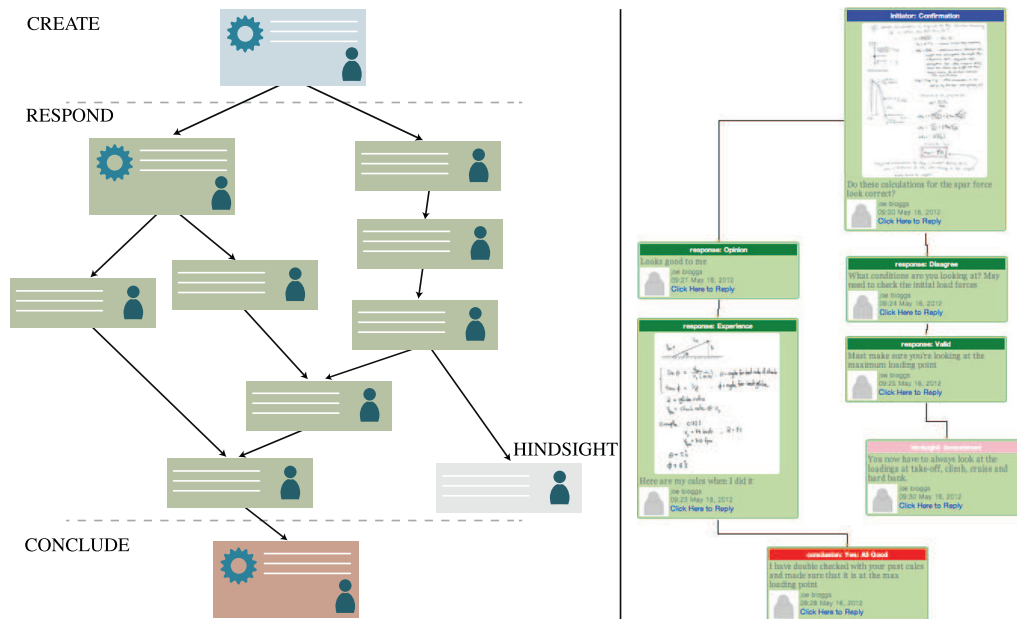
CREATE

RESPOND

HINDSIGHT

CONCLUDE

Initiator: Confirmation

Do these calculations for the spar force look correct?

Joe Bloggs
09:20 May 16, 2012
Click Here to Reply

response: Opinion

Looks good to me

Joe Bloggs
09:21 May 16, 2012
Click Here to Reply

response: Disagree

What conditions are you looking at? May need to check the initial load forces

Joe Bloggs
09:24 May 16, 2012
Click Here to Reply

response: Valid

Must make sure you're looking at the maximum loading point

Joe Bloggs
09:25 May 16, 2012
Click Here to Reply

response: Experience

Here are my calcs when I did it

Joe Bloggs
09:23 May 16, 2012
Click Here to Reply

hindsight: Investment

You now have to always look at the loadings at take-off, climb, cruise and hard bank.

Joe Bloggs
09:30 May 16, 2012
Click Here to Reply

conclusion: Yes: All Good

I have double checked with your past calcs and made sure that it is at the max loading point

Joe Bloggs
09:28 May 16, 2012
Click Here to Reply